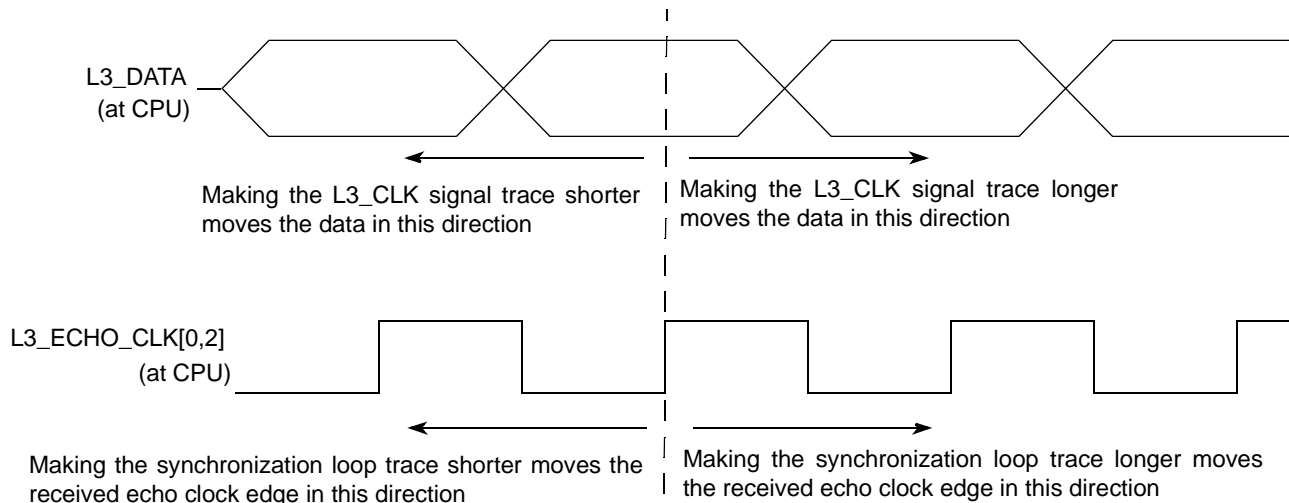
L3_DATA
(at CPU)

Making the L3_CLK signal trace shorter moves the data in this direction

Making the L3_CLK signal trace longer moves the data in this direction

L3_ECHO_CLK[0,2]
(at CPU)

Making the synchronization loop trace shorter moves the received echo clock edge in this direction

Making the synchronization loop trace longer moves the received echo clock edge in this direction